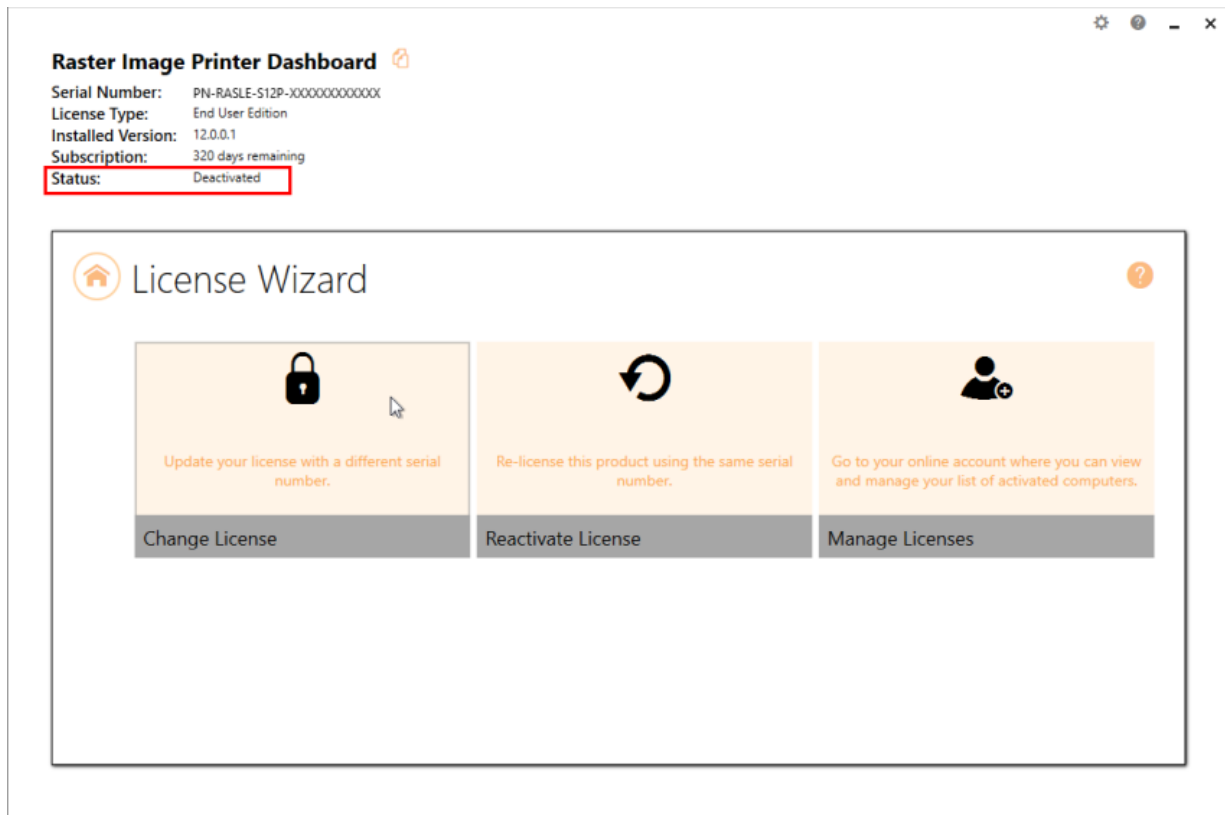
Raster Image Printer Dashboard

Serial Number: PN-RASLE-S12P-XXXXXXXXXXXX
License Type: End User Edition
Installed Version: 12.0.0.1
Subscription: 320 days remaining
Status: Deactivated

License Wizard

Update your license with a different serial number.

Change License

Re-license this product using the same serial number.

Reactivate License

Go to your online account where you can view and manage your list of activated computers.

Manage Licenses